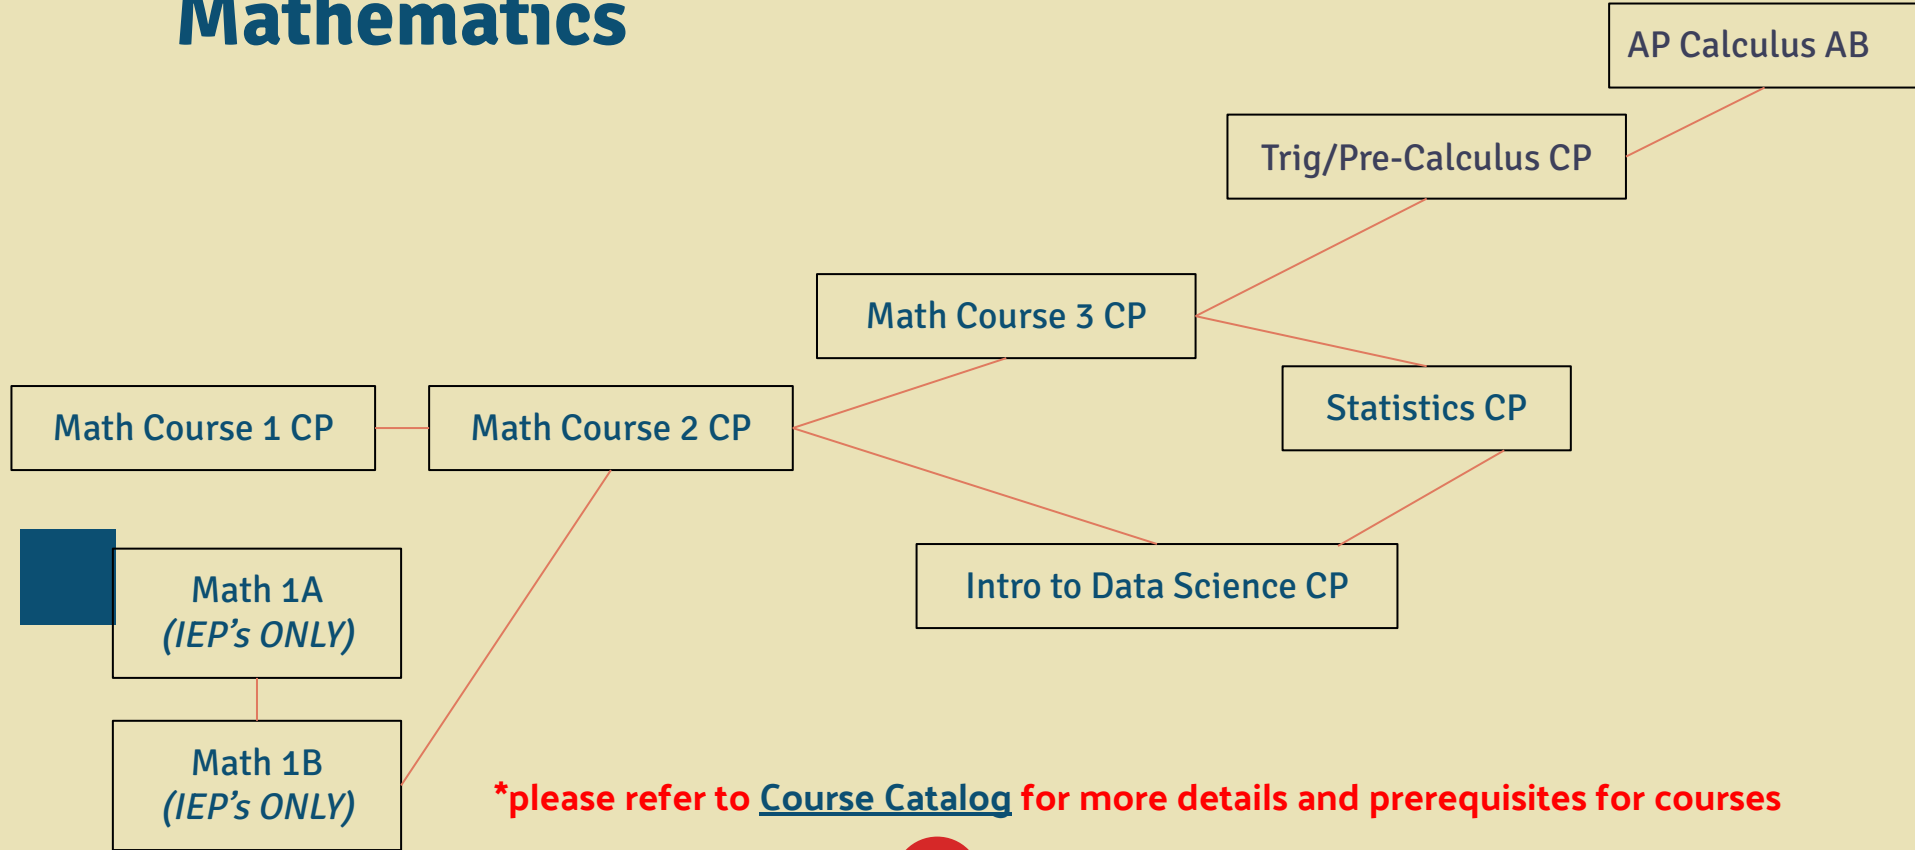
Mathematics

AP Calculus AB

Trig/Pre-Calculus CP

Math Course 3 CP

Statistics CP

Math Course 1 CP

Math Course 2 CP

Intro to Data Science CP

Math 1A
(IEP's ONLY)

Math 1B
(IEP's ONLY)

*please refer to Course Catalog for more details and prerequisites for courses